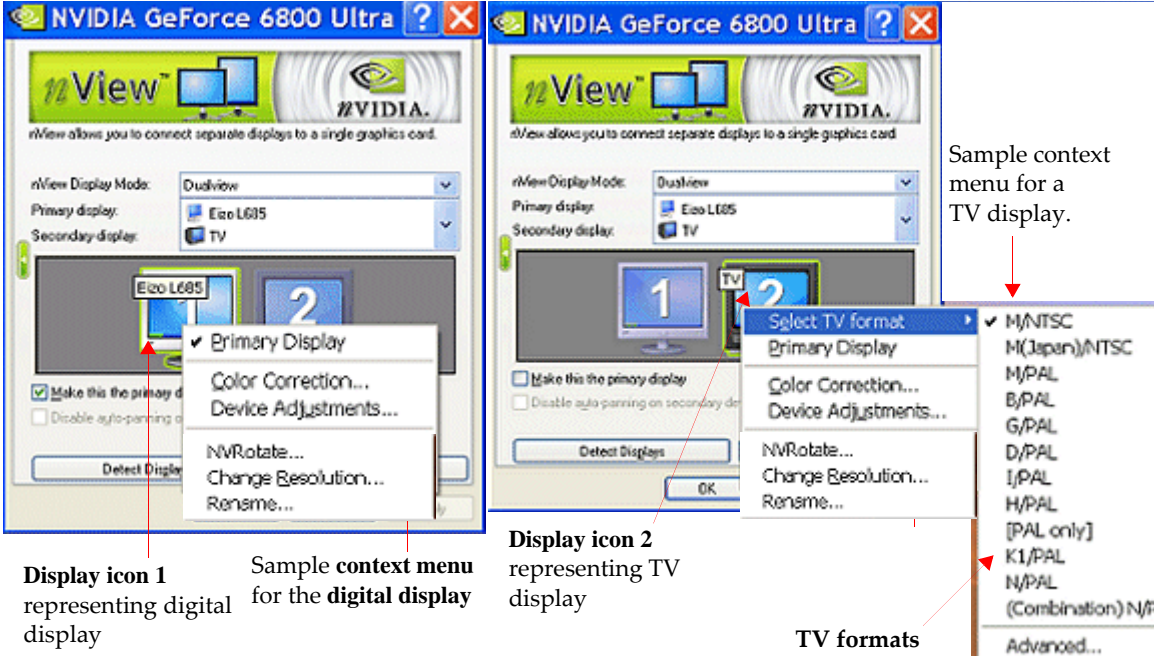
NVIDIA GeForce 6800 Ultra

nView

nVIDIA.

nView allows you to connect separate displays to a single graphics card.

nView Display Mode: Dualview

Primary display: Eizo L685

Secondary display: TV

Eizo L685

2

✔ Primary Display

Color Correction...

Device Adjustments...

NVRotate...

Change Resolution...

Rename...

Make this the primary d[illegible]

Disable auto-panning o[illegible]

Detect Displa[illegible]

NVIDIA GeForce 6800 Ultra

nView

nVIDIA.

nView allows you to connect separate displays to a single graphics card.

nView Display Mode: Dualview

Primary display: Eizo L685

Secondary display: TV

1

TV

2

Select TV format

Primary Display

Color Correction...

Device Adjustments...

NVRotate...

Change Resolution...

Rename...

Make this the primary display

Disable auto-panning on secondary de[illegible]

Detect Displays

OK

Sample context menu for a TV display.

✔ M/NTSC

M(Japan)/NTSC

M/PAL

B/PAL

G/PAL

D/PAL

I/PAL

H/PAL

[PAL only]

K1/PAL

N/PAL

(Combination) N/P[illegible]

Advanced...

**Display icon 1** representing digital display

Sample **context menu** for the **digital display**

**Display icon 2** representing TV display

**TV formats**